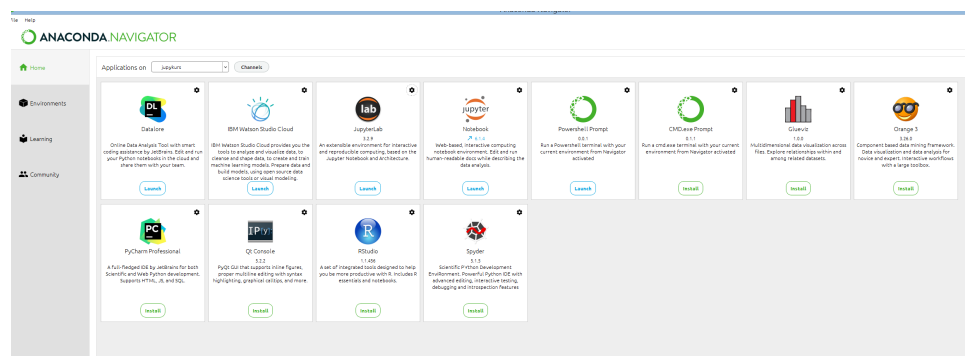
ile Help

ANACONDA.NAVIGATOR

Home

Environments

Learning

Community

Applications on jupyturn Channels

DL
Datalore
Online Data Analysis Tool with smart coding assistance by JetBrains. Edit and run your Python notebooks in the cloud and share them with your team.
Launch

IBM Watson Studio Cloud
IBM Watson Studio Cloud provides you the tools to analyze and visualize data, to cleanse and shape data, to create and train machine learning models. Prepare data and build models, using open source data science tools or visual modeling.
Launch

lab
JupyterLab
3.2.9
An extensible environment for interactive and reproducible computing, based on the Jupyter Notebook and Architecture.
Launch

jupyter
Notebook
6.1.6
Web-based, interactive computing notebook environment. Edit and run human-readable docs while describing the data analysis.
Launch

Powershell Prompt
0.0.1
Run a Powershell terminal with your current environment from Navigator activated
Launch

CMD.exe Prompt
0.1.1
Run a cmd.exe terminal with your current environment from Navigator activated
Install

Glueviz
1.0.0
Multidimensional data visualization across files. Explore relationships within and among related datasets.
Install

Orange 3
3.26.0
Component based data mining framework. Data visualization and data analysis for novice and expert. Interactive workflows with a large toolbox.
Install

PC
PyCharm Professional
A full-fledged IDE by JetBrains for both Scientific and Web Python development. Supports HTML, JS, and SQL.
Install

IP[y]:
Qt Console
5.2.2
PyQt GUI that supports inline figures, proper multiline editing with syntax highlighting, graphical calltips, and more.
Install

R
RStudio
1.1.456
A set of integrated tools designed to help you be more productive with R. Includes R essentials and notebooks.
Install

Spyder
5.1.5
Scientific PYthon Development EnviRonment. Powerful Python IDE with advanced editing, interactive testing, debugging and introspection features
Install